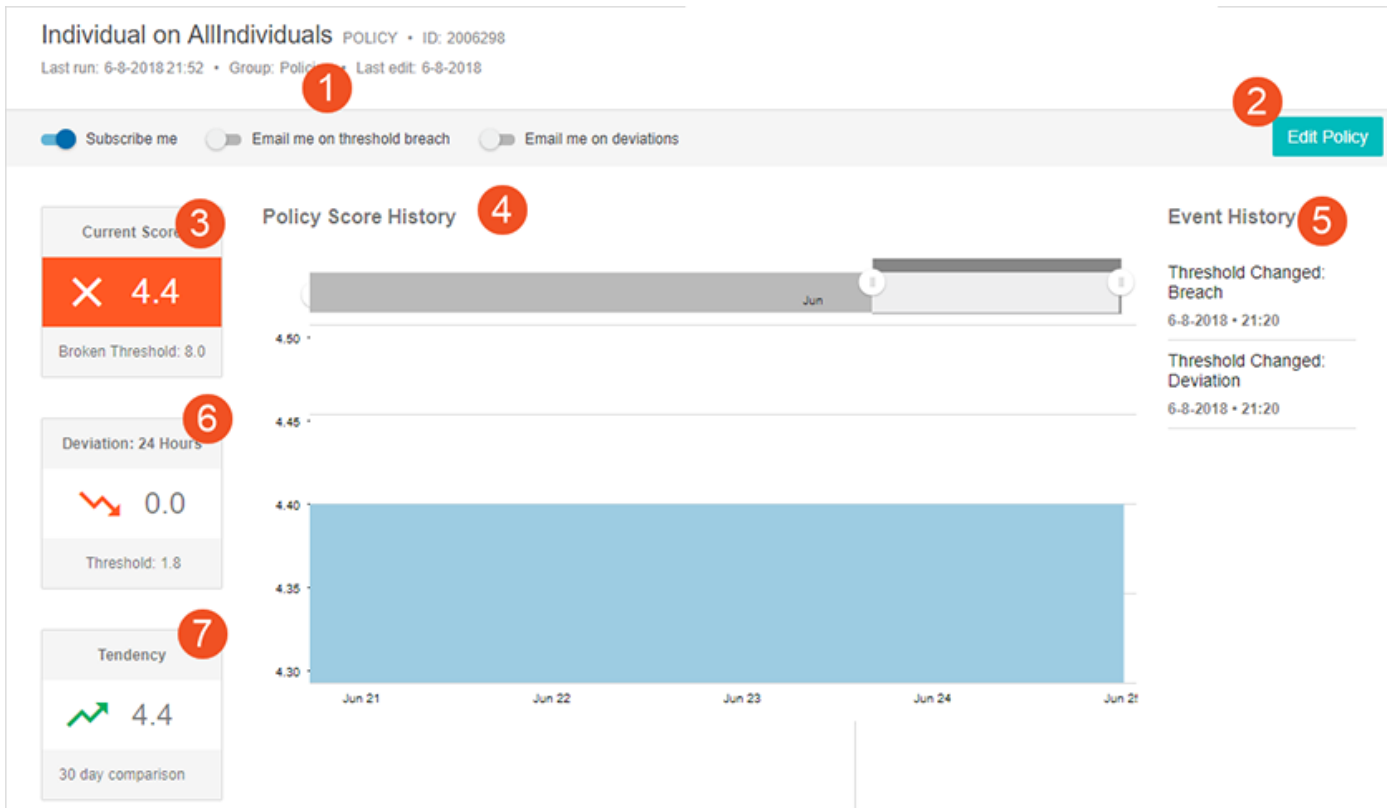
Individual on AllIndividuals POLICY • ID: 2006298

Last run: 6-8-2018 21:52 • Group: Polici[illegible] • Last edit: 6-8-2018

1

2

Subscribe me

Email me on threshold breach

Email me on deviations

Edit Policy

Current Score

3

4.4

Broken Threshold: 8.0

Policy Score History

4

Jun

4.50

4.45

4.40

4.35

4.30

Jun 21

Jun 22

Jun 23

Jun 24

Jun 2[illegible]

Event History

5

Threshold Changed: Breach

6-8-2018 • 21:20

Threshold Changed: Deviation

6-8-2018 • 21:20

6

Deviation: 24 Hours

0.0

Threshold: 1.8

7

Tendency

4.4

30 day comparison